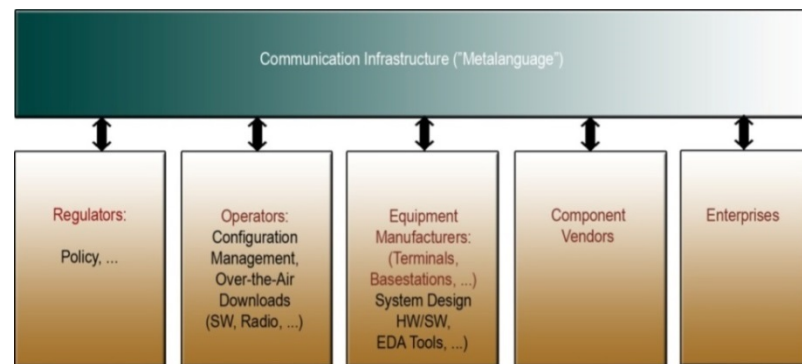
Communication Infrastructure ("Metalanguage")

Regulators:

Policy, ...

Operators:
Configuration Management, Over-the-Air Downloads (SW, Radio, ...)

Equipment Manufacturers: (Terminals, Basestations, ...)
System Design HW/SW, EDA Tools, ...)

Component Vendors

Enterprises